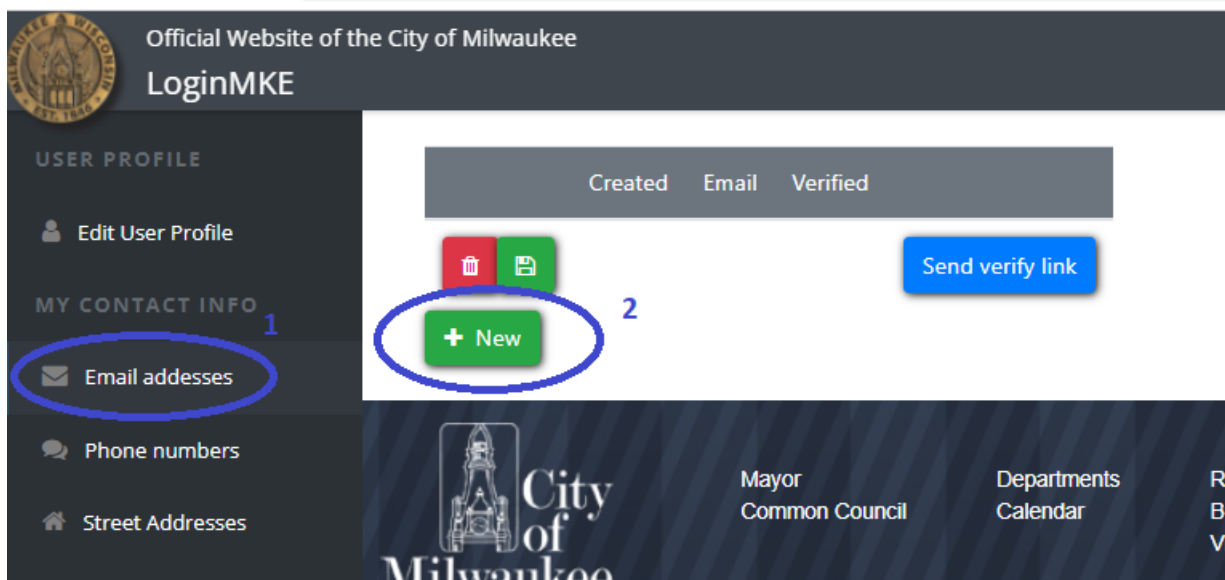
MILWAUKEE WISCONSIN EST. 1846

Official Website of the City of Milwaukee
LoginMKE

USER PROFILE

Edit User Profile

MY CONTACT INFO

1

Email addesses

Phone numbers

Street Addresses

| Created | Email | Verified |
|---|---|---|

Send verify link

2

+ New

City of Milwaukee

Mayor
Common Council

Departments
Calendar

R
B
V